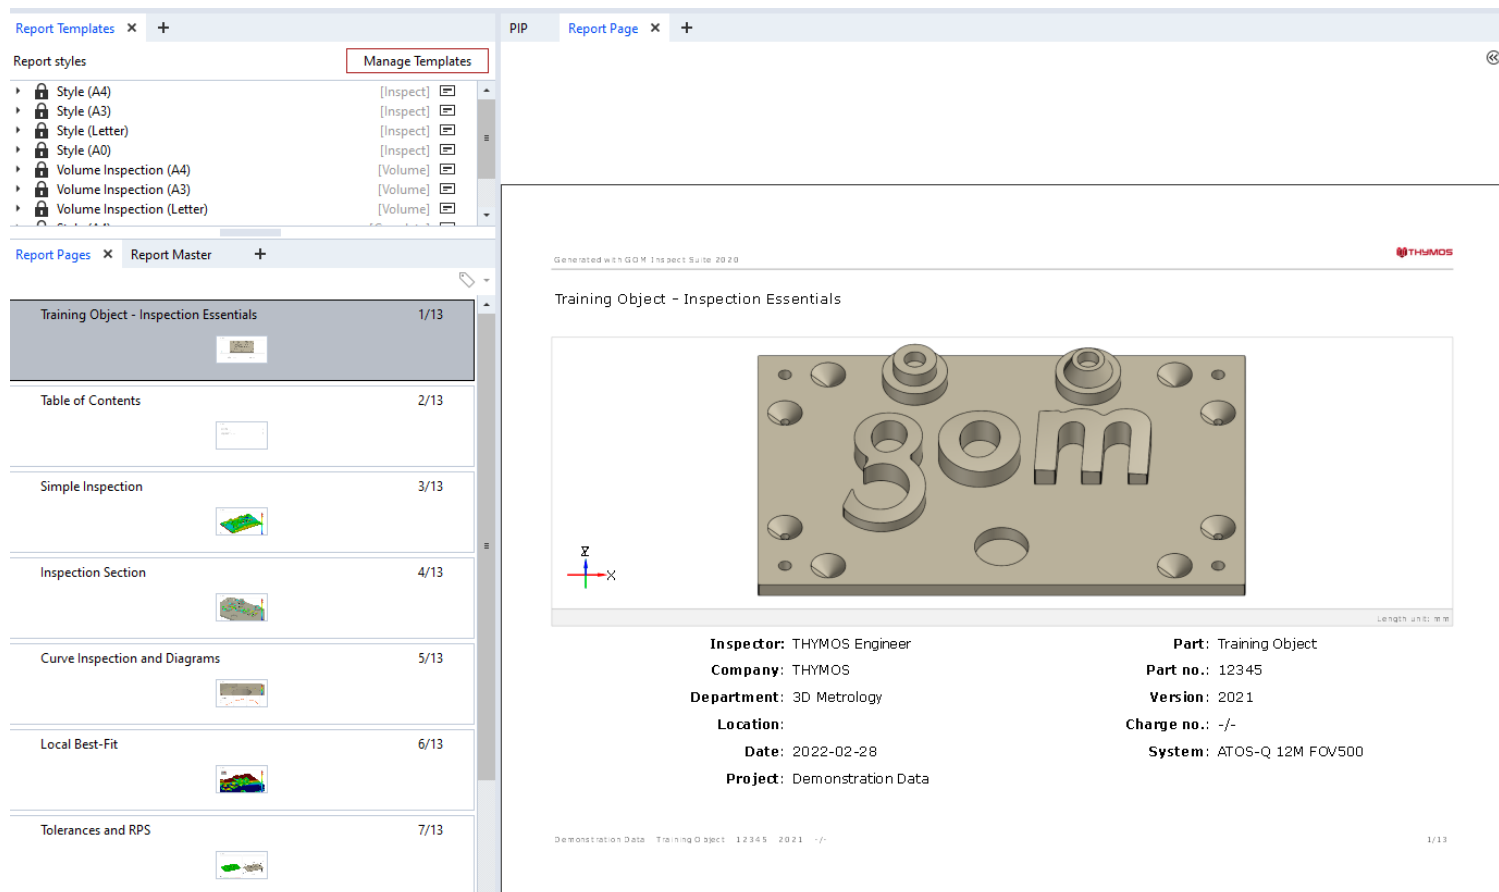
Report Templates ✕ +

Report styles

Manage Templates

Style (A4) [Inspect]
Style (A3) [Inspect]
Style (Letter) [Inspect]
Style (A0) [Inspect]
Volume Inspection (A4) [Volume]
Volume Inspection (A3) [Volume]
Volume Inspection (Letter) [Volume]

Report Pages ✕ Report Master +

Training Object - Inspection Essentials 1/13

Table of Contents 2/13

Simple Inspection 3/13

Inspection Section 4/13

Curve Inspection and Diagrams 5/13

Local Best-Fit 6/13

Tolerances and RPS 7/13

PIP Report Page ✕ +

Generated with GOM Inspect Suite 2020

THYMOS

Training Object - Inspection Essentials

Z
X

Length unit: mm

Inspector: THYMOS Engineer
Company: THYMOS
Department: 3D Metrology
Location:
Date: 2022-02-28
Project: Demonstration Data

Part: Training Object
Part no.: 12345
Version: 2021
Charge no.: -/-
System: ATOS-Q 12M FOV500

Demonstration Data Training Object 12345 2021 -/-

1/13